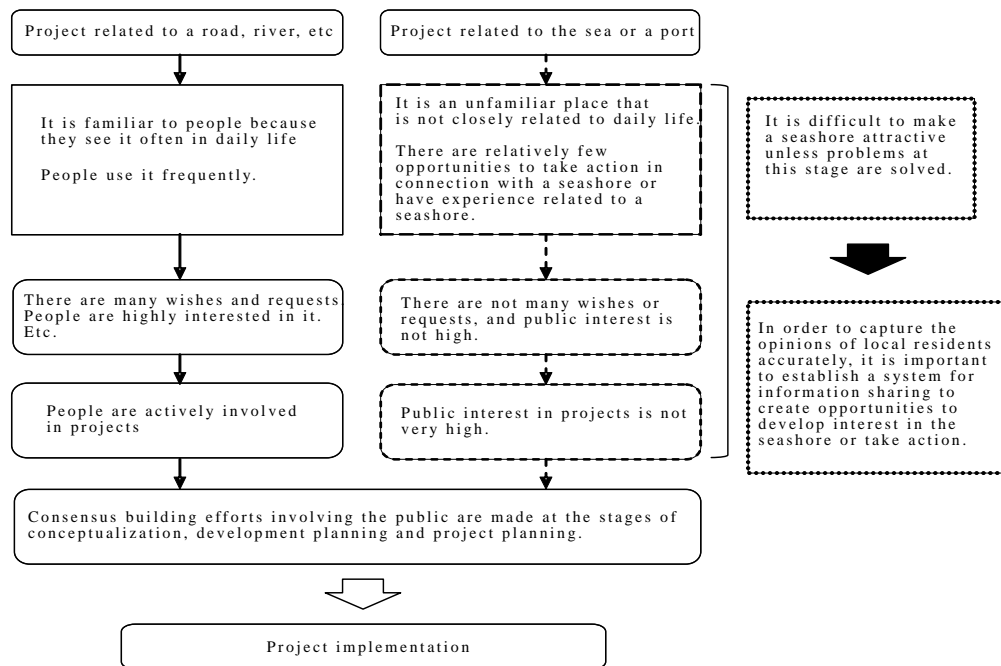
Project related to a road, river, etc

Project related to the sea or a port

It is familiar to people because they see it often in daily life

People use it frequently.

It is an unfamiliar place that is not closely related to daily life.

There are relatively few opportunities to take action in connection with a seashore or have experience related to a seashore.

It is difficult to make a seashore attractive unless problems at this stage are solved.

There are many wishes and requests. People are highly interested in it. Etc.

There are not many wishes or requests, and public interest is not high.

In order to capture the opinions of local residents accurately, it is important to establish a system for information sharing to create opportunities to develop interest in the seashore or take action.

People are actively involved in projects

Public interest in projects is not very high.

Consensus building efforts involving the public are made at the stages of conceptualization, development planning and project planning.

Project implementation